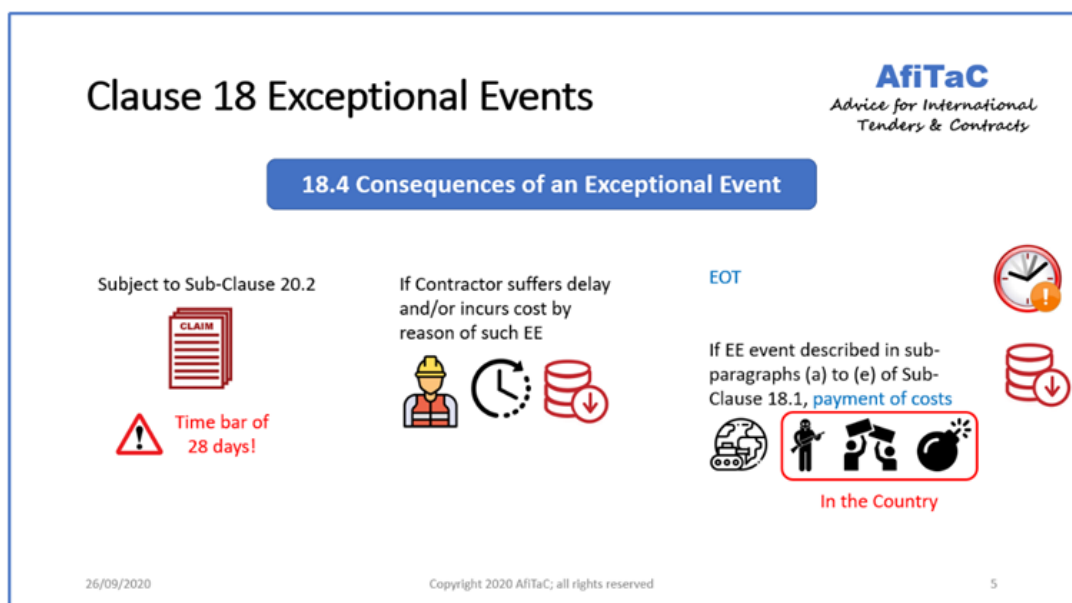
Clause 18 Exceptional Events

AfiTaC
Advice for International Tenders & Contracts

18.4 Consequences of an Exceptional Event

Subject to Sub-Clause 20.2

CLAIM

Time bar of 28 days!

If Contractor suffers delay and/or incurs cost by reason of such EE

EOT

If EE event described in sub-paragraphs (a) to (e) of Sub-Clause 18.1, payment of costs

In the Country

26/09/2020

Copyright 2020 AfiTaC; all rights reserved

5